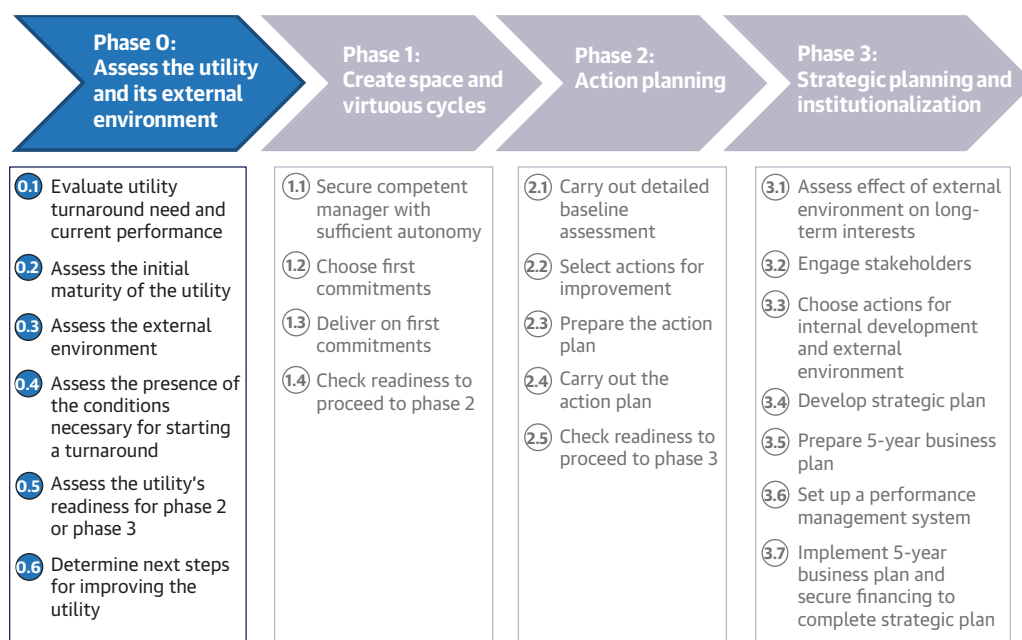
Phase 0:
Assess the utility and its external environment

Phase 1:
Create space and virtuous cycles

Phase 2:
Action planning

Phase 3:
Strategic planning and institutionalization

0.1 Evaluate utility turnaround need and current performance

0.2 Assess the initial maturity of the utility

0.3 Assess the external environment

0.4 Assess the presence of the conditions necessary for starting a turnaround

0.5 Assess the utility's readiness for phase 2 or phase 3

0.6 Determine next steps for improving the utility

1.1 Secure competent manager with sufficient autonomy

1.2 Choose first commitments

1.3 Deliver on first commitments

1.4 Check readiness to proceed to phase 2

2.1 Carry out detailed baseline assessment

2.2 Select actions for improvement

2.3 Prepare the action plan

2.4 Carry out the action plan

2.5 Check readiness to proceed to phase 3

3.1 Assess effect of external environment on long-term interests

3.2 Engage stakeholders

3.3 Choose actions for internal development and external environment

3.4 Develop strategic plan

3.5 Prepare 5-year business plan

3.6 Set up a performance management system

3.7 Implement 5-year business plan and secure financing to complete strategic plan